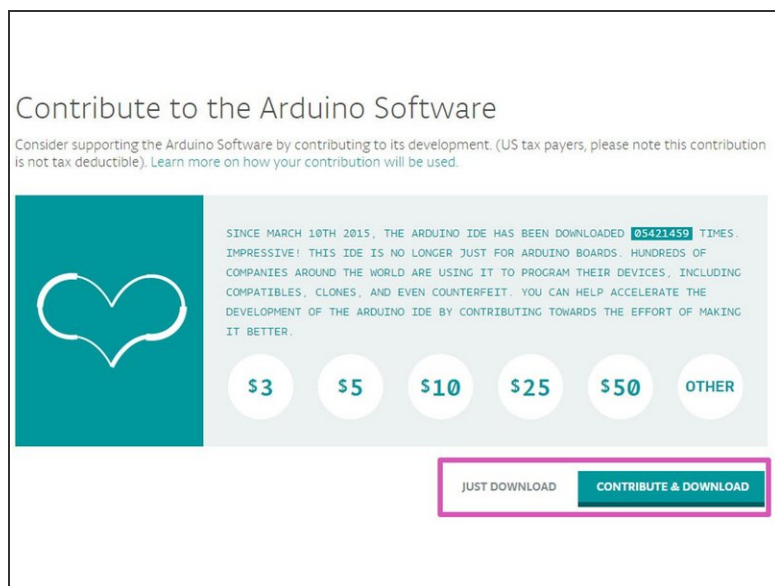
Contribute to the Arduino Software

Consider supporting the Arduino Software by contributing to its development. (US tax payers, please note this contribution is not tax deductible). Learn more on how your contribution will be used.

SINCE MARCH 10TH 2015, THE ARDUINO IDE HAS BEEN DOWNLOADED 05421459 TIMES. IMPRESSIVE! THIS IDE IS NO LONGER JUST FOR ARDUINO BOARDS. HUNDREDS OF COMPANIES AROUND THE WORLD ARE USING IT TO PROGRAM THEIR DEVICES, INCLUDING COMPATIBLES, CLONES, AND EVEN COUNTERFEIT. YOU CAN HELP ACCELERATE THE DEVELOPMENT OF THE ARDUINO IDE BY CONTRIBUTING TOWARDS THE EFFORT OF MAKING IT BETTER.

$3 $5 $10 $25 $50 OTHER

JUST DOWNLOAD CONTRIBUTE & DOWNLOAD